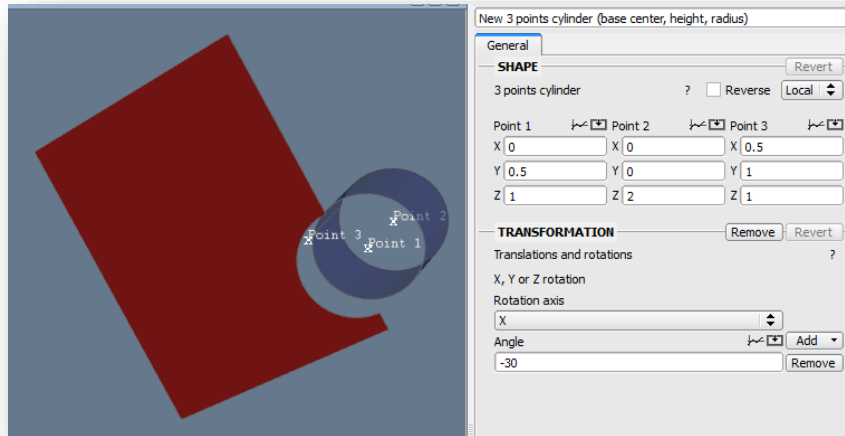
Point 2
Point 3
Point 1

New 3 points cylinder (base center, height, radius)

General

SHAPE
Revert

3 points cylinder
?
Reverse
Local

| Point 1 | Point 2 | Point 3 |
|---|---|---|
| X 0 | X 0 | X 0.5 |
| Y 0.5 | Y 0 | Y 1 |
| Z 1 | Z 2 | Z 1 |

TRANSFORMATION
Remove
Revert

Translations and rotations
?

X, Y or Z rotation

Rotation axis

X

Angle
Add

-30
Remove